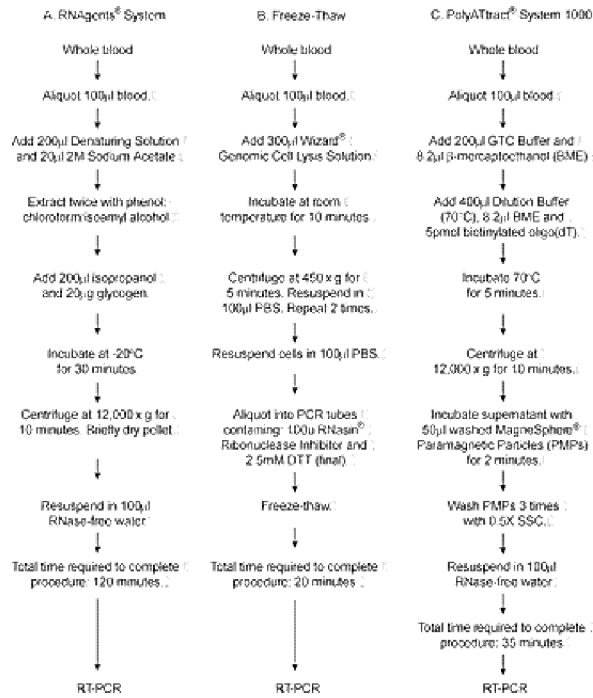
A. RNAgents® System

Whole blood

Aliquot 100μl blood.

Add 200μl Denaturing Solution and 20μl 2M Sodium Acetate

Extract twice with phenol: chloroform:isoamyl alcohol

Add 200μl isopropanol and 20μg glycogen.

Incubate at -20°C for 30 minutes

Centrifuge at 12,000 x g for 10 minutes. Briefly dry pellet.

Resuspend in 100μl RNase-free water

Total time required to complete procedure: 120 minutes.

RT-PCR

B. Freeze-Thaw

Whole blood

Aliquot 100μl blood.

Add 300μl Wizard® Genomic Cell Lysis Solution.

Incubate at room temperature for 10 minutes.

Centrifuge at 450 x g for 5 minutes. Resuspend in 100μl PBS. Repeat 2 times.

Resuspend cells in 100μl PBS.

Aliquot into PCR tubes containing: 100u RNasin® Ribonuclease Inhibitor and 2.5mM DTT (final)

Freeze-thaw.

Total time required to complete procedure: 20 minutes

RT-PCR

C. PolyATtract® System 1000

Whole blood

Aliquot 100μl blood

Add 200μl GTC Buffer and 8.2μl β-mercaptoethanol (BME)

Add 400μl Dilution Buffer (70°C), 8.2μl BME and 5pmol biotinylated oligo(dT).

Incubate 70°C for 5 minutes.

Centrifuge at 12,000 x g for 10 minutes.

Incubate supernatant with 50μl washed MagneSphere® Paramagnetic Particles (PMPs) for 2 minutes.

Wash PMPs 3 times with 0.5X SSC.

Resuspend in 100μl RNase-free water.

Total time required to complete procedure: 35 minutes.

RT-PCR